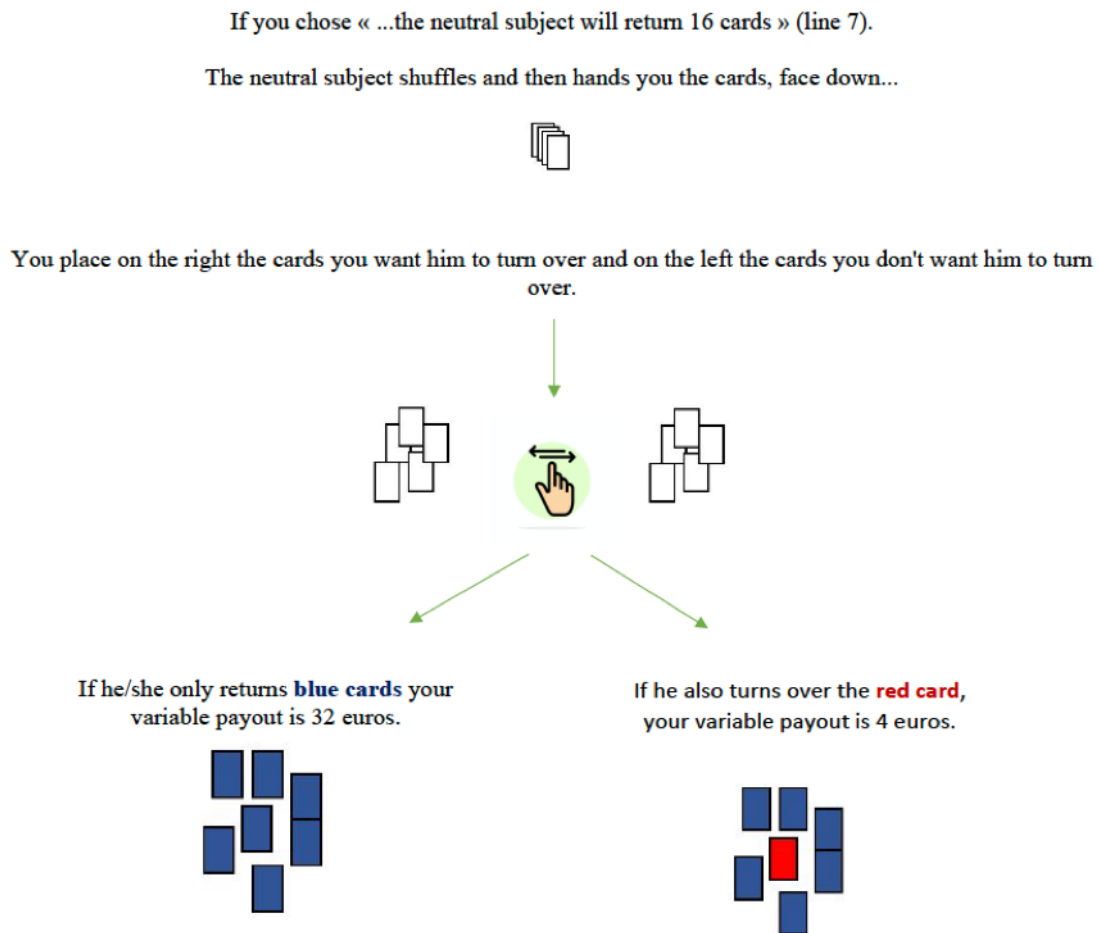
If you chose « ...the neutral subject will return 16 cards » (line 7).

The neutral subject shuffles and then hands you the cards, face down...

You place on the right the cards you want him to turn over and on the left the cards you don't want him to turn over.

If he/she only returns **blue cards** your variable payout is 32 euros.

If he also turns over the **red card**, your variable payout is 4 euros.